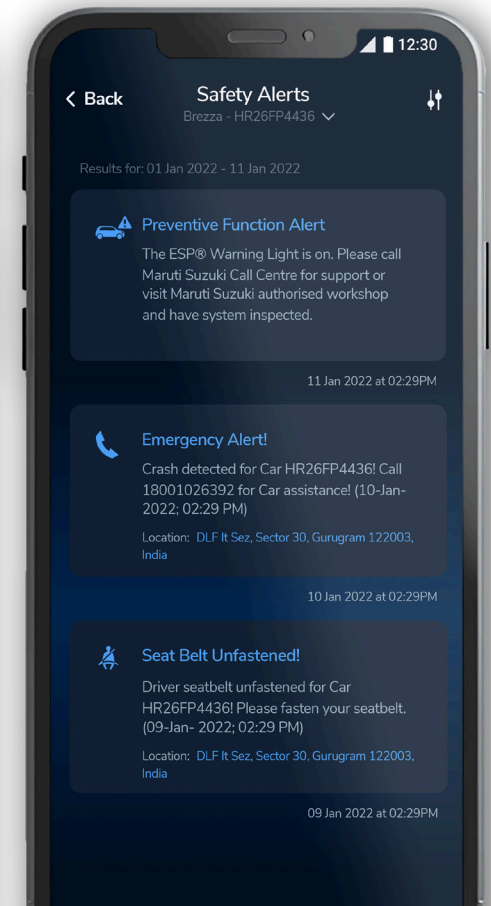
12:30

Back

Safety Alerts

Brezza - HR26FP4436

Results for: 01 Jan 2022 - 11 Jan 2022

Preventive Function Alert

The ESP® Warning Light is on. Please call Maruti Suzuki Call Centre for support or visit Maruti Suzuki authorised workshop and have system inspected.

11 Jan 2022 at 02:29PM

Emergency Alert!

Crash detected for Car HR26FP4436! Call 18001026392 for Car assistance! (10-Jan-2022; 02:29 PM)

Location: DLF It Sez, Sector 30, Gurugram 122003, India

10 Jan 2022 at 02:29PM

Seat Belt Unfastened!

Driver seatbelt unfastened for Car HR26FP4436! Please fasten your seatbelt. (09-Jan- 2022; 02:29 PM)

Location: DLF It Sez, Sector 30, Gurugram 122003, India

09 Jan 2022 at 02:29PM